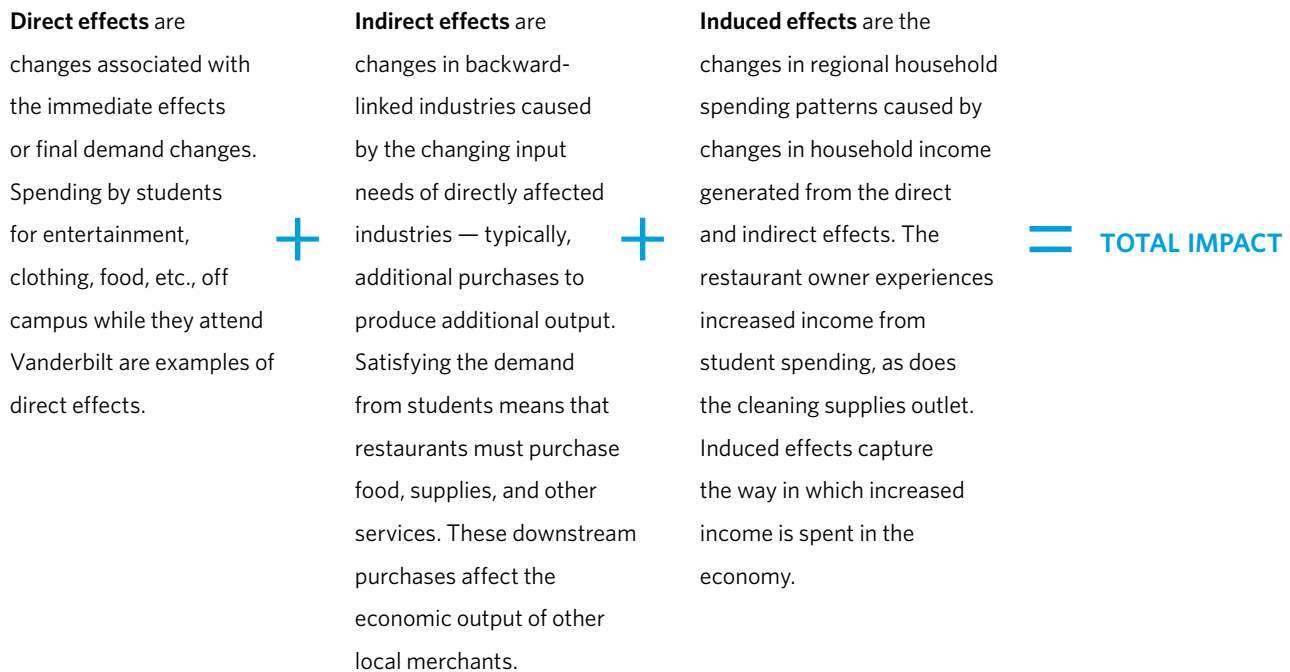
**Direct effects** are changes associated with the immediate effects or final demand changes. Spending by students for entertainment, clothing, food, etc., off campus while they attend Vanderbilt are examples of direct effects.

+

**Indirect effects** are changes in backward-linked industries caused by the changing input needs of directly affected industries — typically, additional purchases to produce additional output. Satisfying the demand from students means that restaurants must purchase food, supplies, and other services. These downstream purchases affect the economic output of other local merchants.

+

**Induced effects** are the changes in regional household spending patterns caused by changes in household income generated from the direct and indirect effects. The restaurant owner experiences increased income from student spending, as does the cleaning supplies outlet. Induced effects capture the way in which increased income is spent in the economy.

=

TOTAL IMPACT